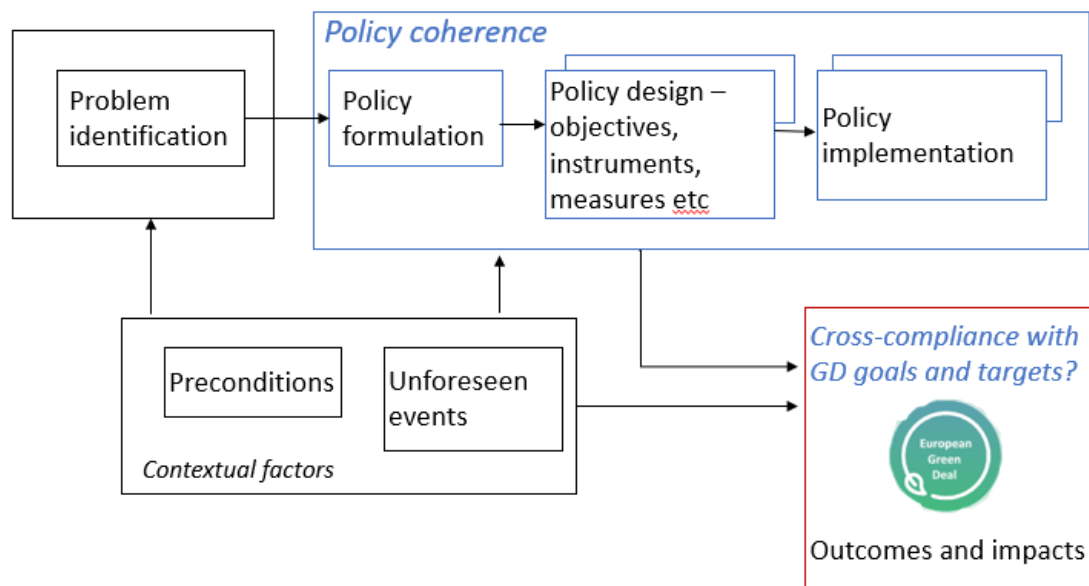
Problem identification

Policy coherence

Policy formulation

Policy design – objectives, instruments, measures etc

Policy implementation

Preconditions

Unforeseen events

Contextual factors

Cross-compliance with GD goals and targets?

European Green Deal

Outcomes and impacts